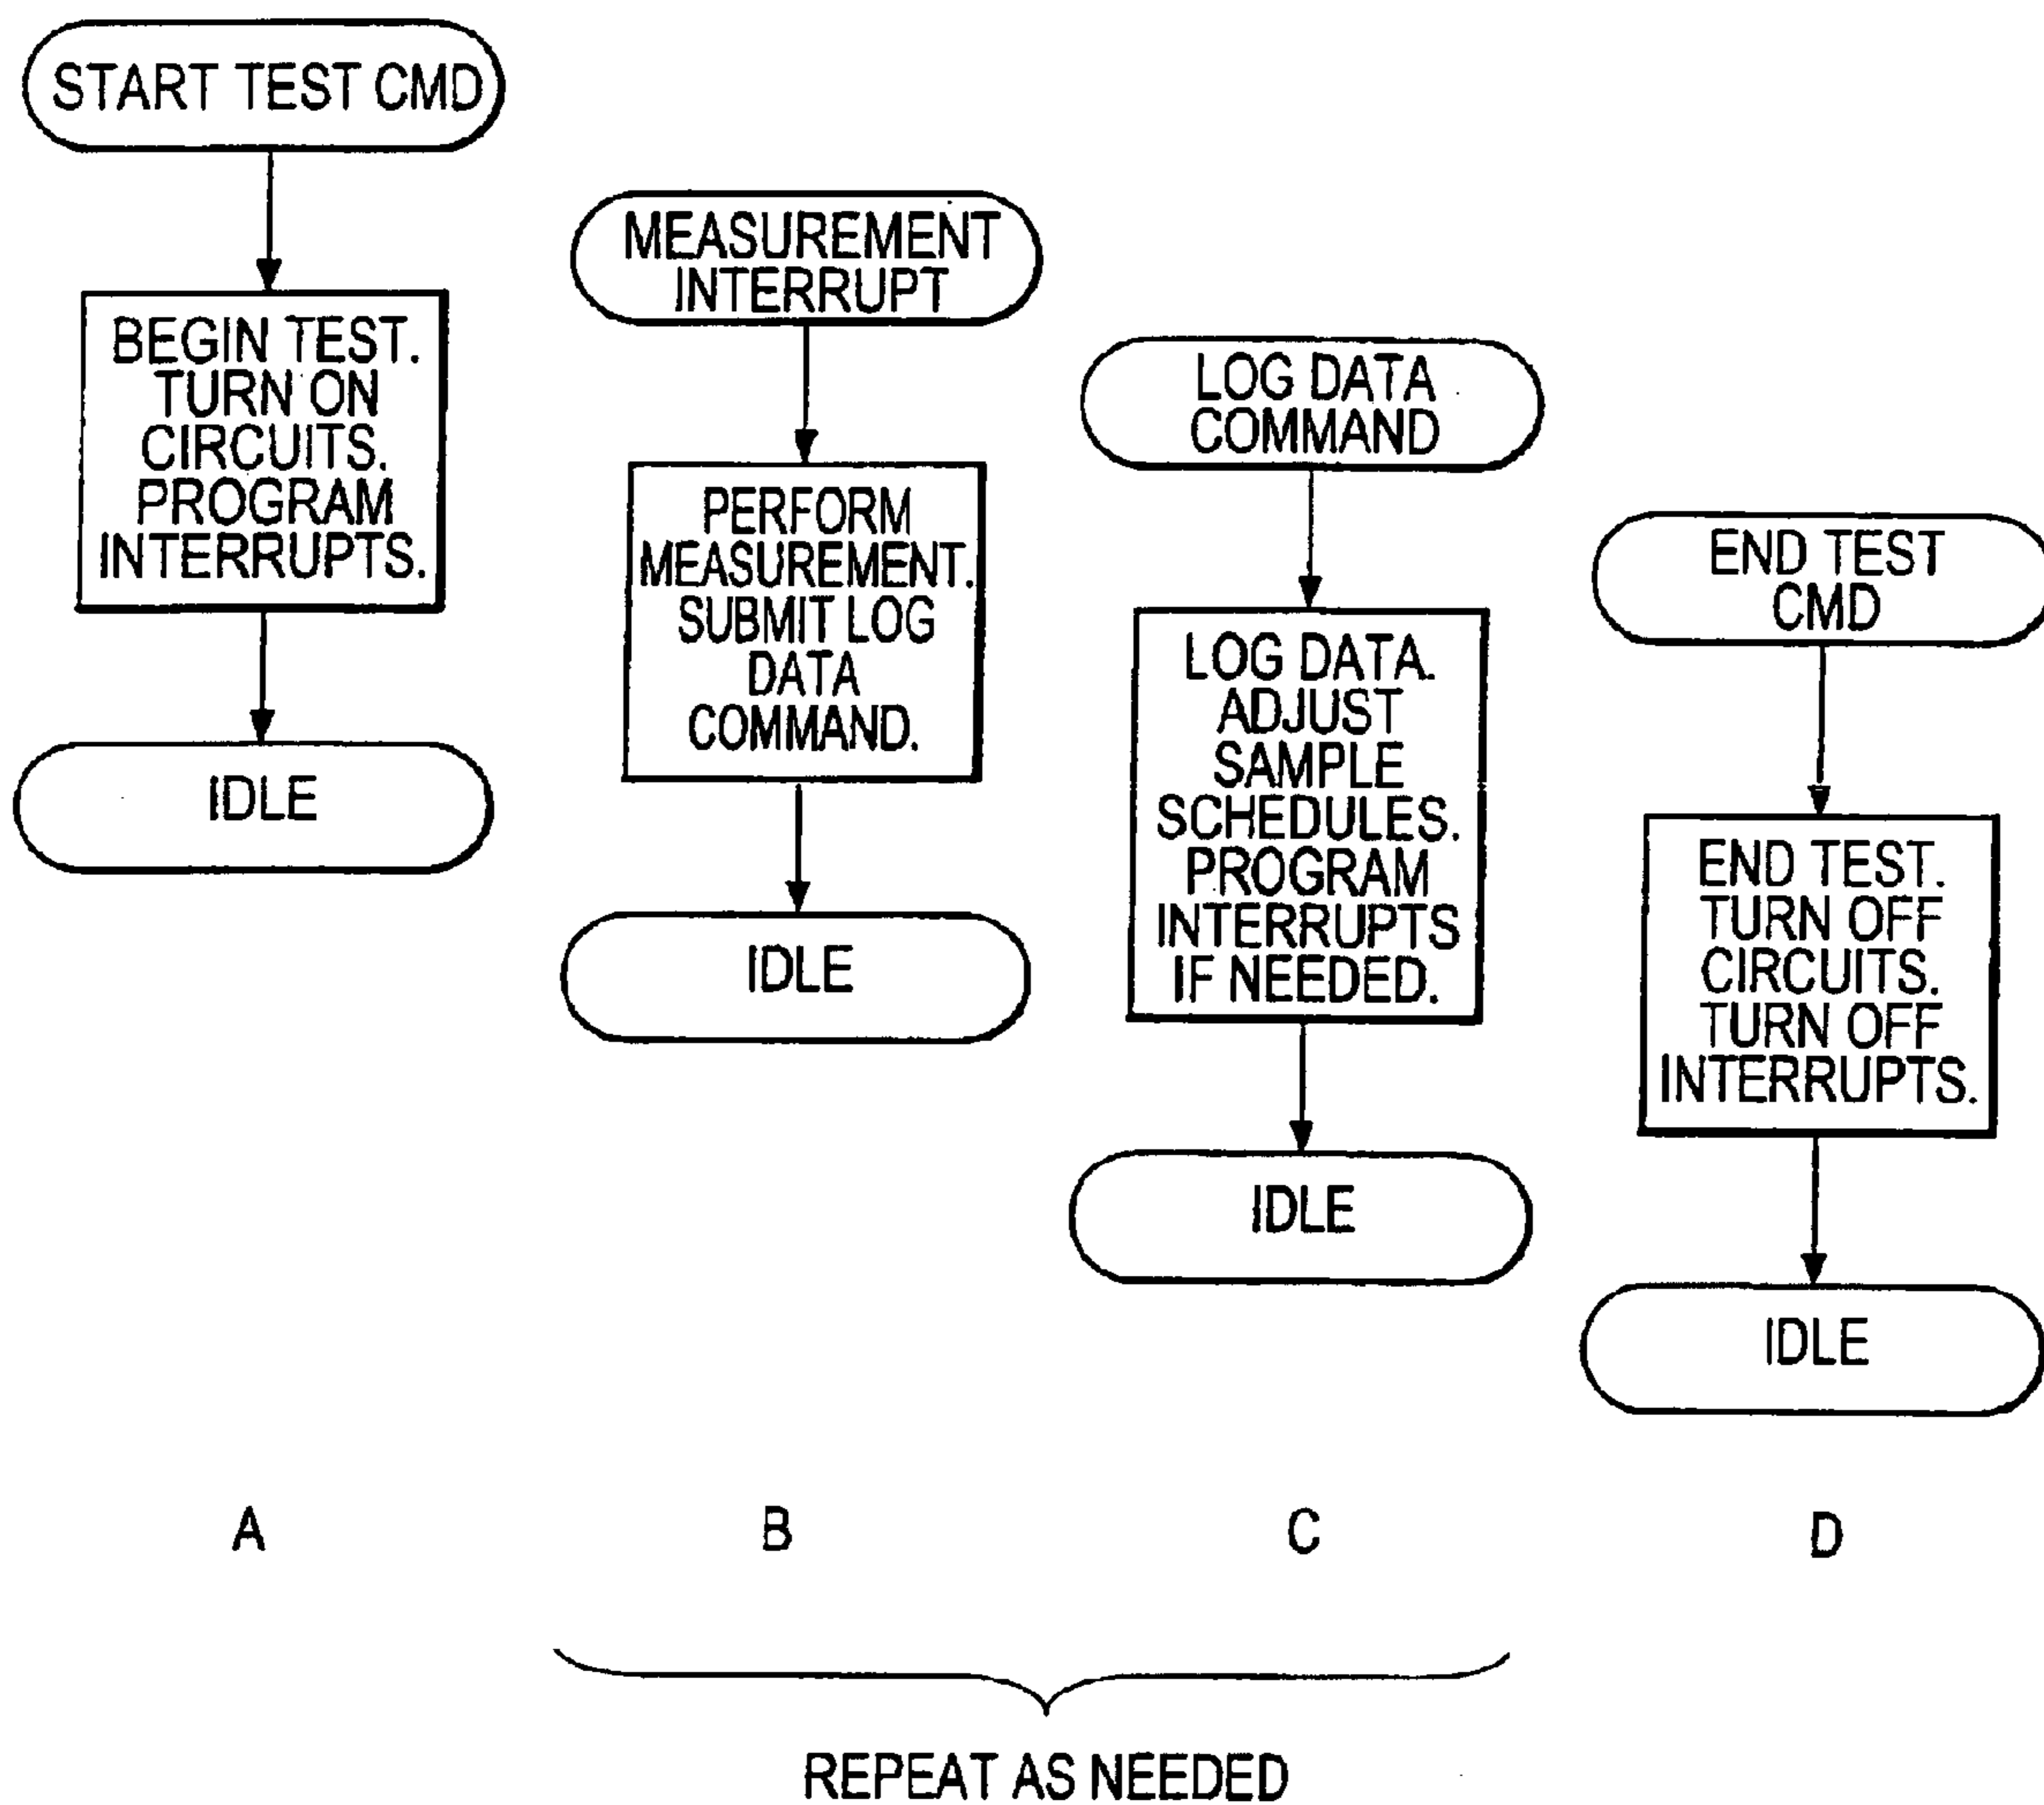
START TEST CMD

BEGIN TEST. TURN ON CIRCUITS. PROGRAM INTERRUPTS.

IDLE

MEASUREMENT INTERRUPT

PERFORM MEASUREMENT. SUBMIT LOG DATA COMMAND.

IDLE

LOG DATA COMMAND

LOG DATA. ADJUST SAMPLE SCHEDULES. PROGRAM INTERRUPTS IF NEEDED.

IDLE

END TEST CMD

END TEST. TURN OFF CIRCUITS. TURN OFF INTERRUPTS.

IDLE

A

B

C

D

REPEAT AS NEEDED